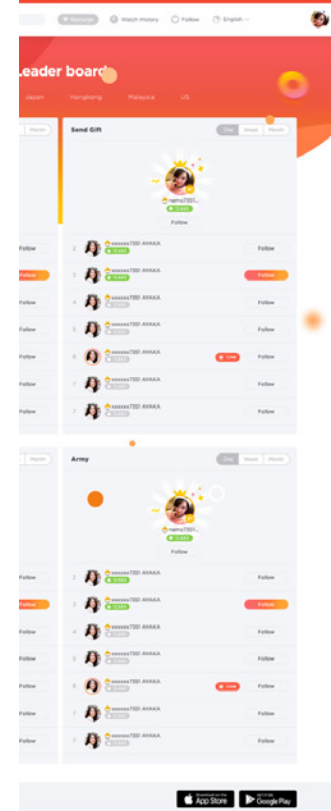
Recharge Watch History Follow English

Leader board

Japan Hongkong Malaysia US

Month

Send Gift

Day Week Month

nemo7331...

Follow

Follow

2 xxxxxx7331 AYAKA

Follow

Follow

3 xxxxxx7331 AYAKA

Follow

Follow

4 xxxxxx7331 AYAKA

Follow

Follow

5 xxxxxx7331 AYAKA

Follow

Follow

6 xxxxxx7331 AYAKA

Live

Follow

Follow

7 xxxxxx7331 AYAKA

Follow

Follow

7 xxxxxx7331 AYAKA

Follow

Month

Army

Day Week Month

nemo7331...

Follow

Follow

2 xxxxxx7331 AYAKA

Follow

Follow

3 xxxxxx7331 AYAKA

Follow

Follow

4 xxxxxx7331 AYAKA

Follow

Follow

5 xxxxxx7331 AYAKA

Follow

Follow

6 xxxxxx7331 AYAKA

Live

Follow

Follow

7 xxxxxx7331 AYAKA

Follow

Follow

7 xxxxxx7331 AYAKA

Follow

Download on the App Store

GET IT ON Google Play